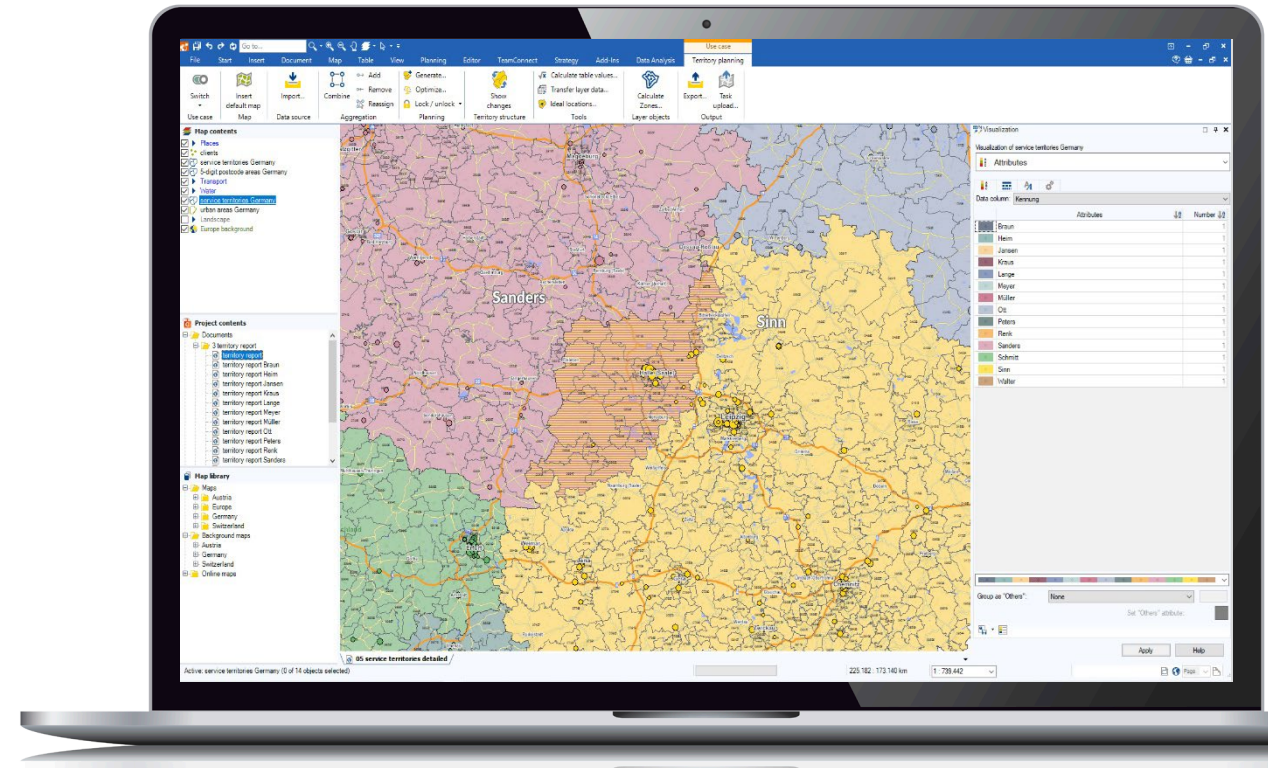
Go to...

Use case

File Start Insert Document Map Table View Planning Editor TeamConnect Strategy Add-Ins Data Analysis Territory planning

Switch
Use case

Insert default map
Map

Import...
Data source

Combine
Add
Remove
Reassign
Aggregation

Generate...
Optimize...
Lock / unlock
Planning

Show changes
Territory structure

Calculate table values...
Transfer layer data...
Ideal locations...
Tools

Calculate Zones...
Layer objects

Export...
Task upload...
Output

Map contents
Places
clients
service territories Germany
5-digit postcode areas Germany
Transport
Water
service territories Germany
urban areas Germany
Landscape
Europe background

Project contents
Documents
3 territory report
territory report
territory report Braun
territory report Heim
territory report Jansen
territory report Kraus
territory report Lange
territory report Meyer
territory report Müller
territory report Ott
territory report Peters
territory report Renk
territory report Sanders

Map library
Maps
Austria
Europe
Germany
Switzerland
Background maps
Austria
Germany
Switzerland
Online maps

Sanders
Sinn
Leipzig

05 service territories detailed

Visualization
Visualization of service territories Germany
Attributes
Data column Kennung

| | Attributes | Number |
|---|---|---|
| | Braun | 1 |
| | Heim | 1 |
| | Jansen | 1 |
| | Kraus | 1 |
| | Lange | 1 |
| | Meyer | 1 |
| | Müller | 1 |
| | Ott | 1 |
| | Peters | 1 |
| | Renk | 1 |
| | Sanders | 1 |
| | Schmitt | 1 |
| | Sinn | 1 |
| | Walter | 1 |

Group as "Others": None
Set "Others" attribute:

Apply Help

Active: service territories Germany (0 of 14 objects selected)
225.182 : 173.140 km
1 : 739.442